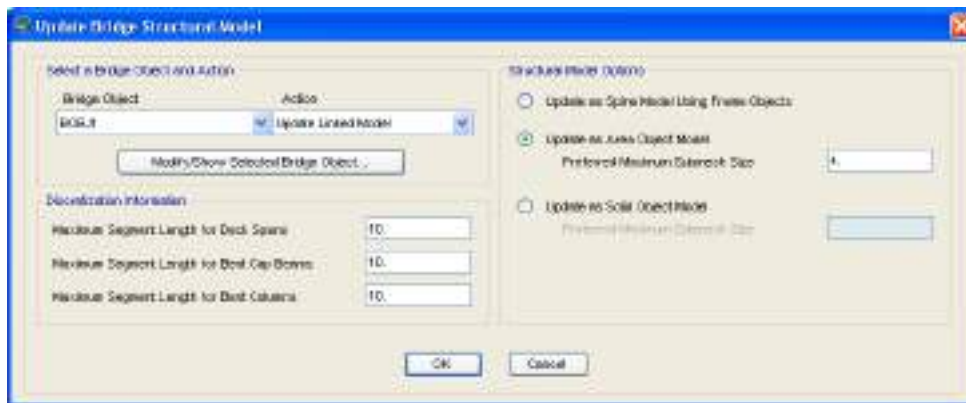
Update Bridge Structural Model

Select a Bridge Object and Action

Bridge Object

BOBJ1

Action

Update Linked Model

Modify/Show Selected Bridge Object...

Discretization Information

Maximum Segment Length for Deck Spans

10.

Maximum Segment Length for Bent Cap Beams

10.

Maximum Segment Length for Bent Columns

10.

Structural Model Options

Update as Spine Model Using Frame Objects

Update as Area Object Model

Preferred Maximum Submesh Size

4.

Update as Solid Object Model

Preferred Maximum Submesh Size

OK

Cancel